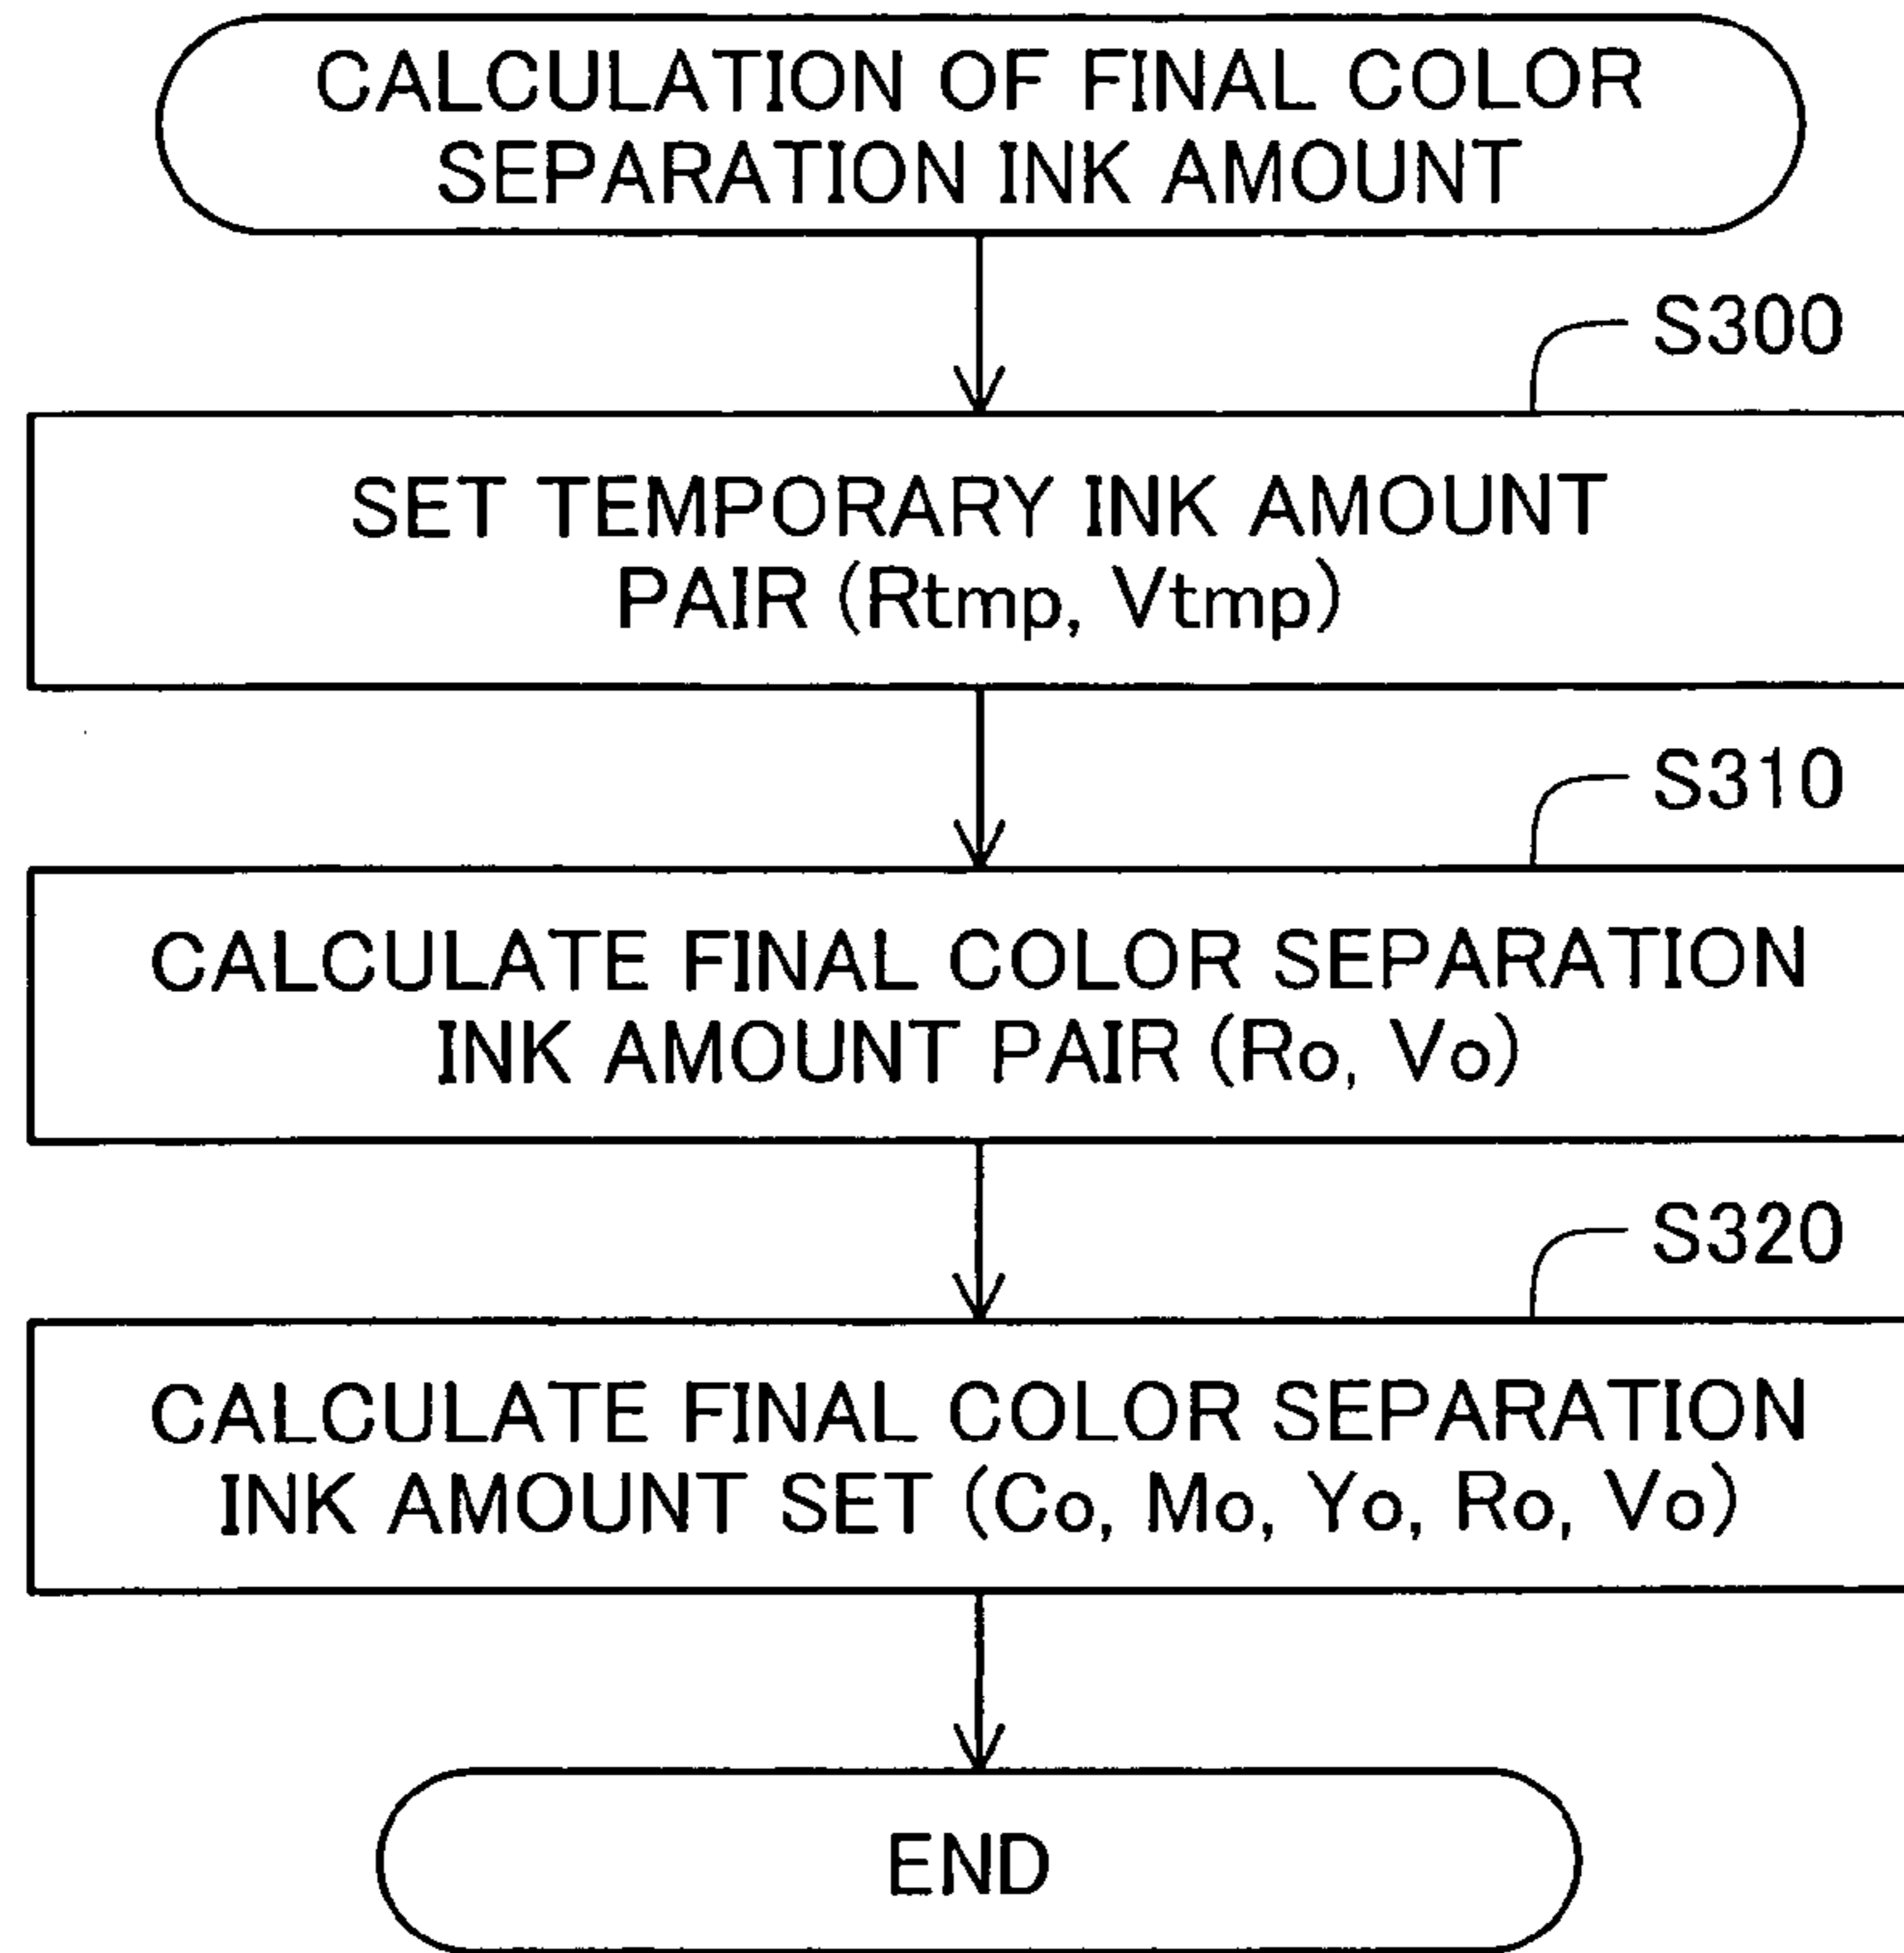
CALCULATION OF FINAL COLOR SEPARATION INK AMOUNT

S300

SET TEMPORARY INK AMOUNT PAIR (Rtmp, Vtmp)

S310

CALCULATE FINAL COLOR SEPARATION INK AMOUNT PAIR (Ro, Vo)

S320

CALCULATE FINAL COLOR SEPARATION INK AMOUNT SET (Co, Mo, Yo, Ro, Vo)

END